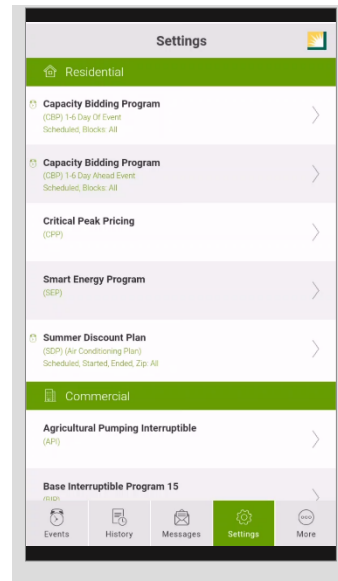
Settings

Residential

Capacity Bidding Program
(CBP) 1-6 Day Of Event
Scheduled, Blocks: All

Capacity Bidding Program
(CBP) 1-6 Day Ahead Event
Scheduled, Blocks: All

Critical Peak Pricing
(CPP)

Smart Energy Program
(SEP)

Summer Discount Plan
(SDP) (Air Conditioning Plan)
Scheduled, Started, Ended, Zip: All

Commercial

Agricultural Pumping Interruptible
(API)

Base Interruptible Program 15
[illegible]

Events History Messages Settings More